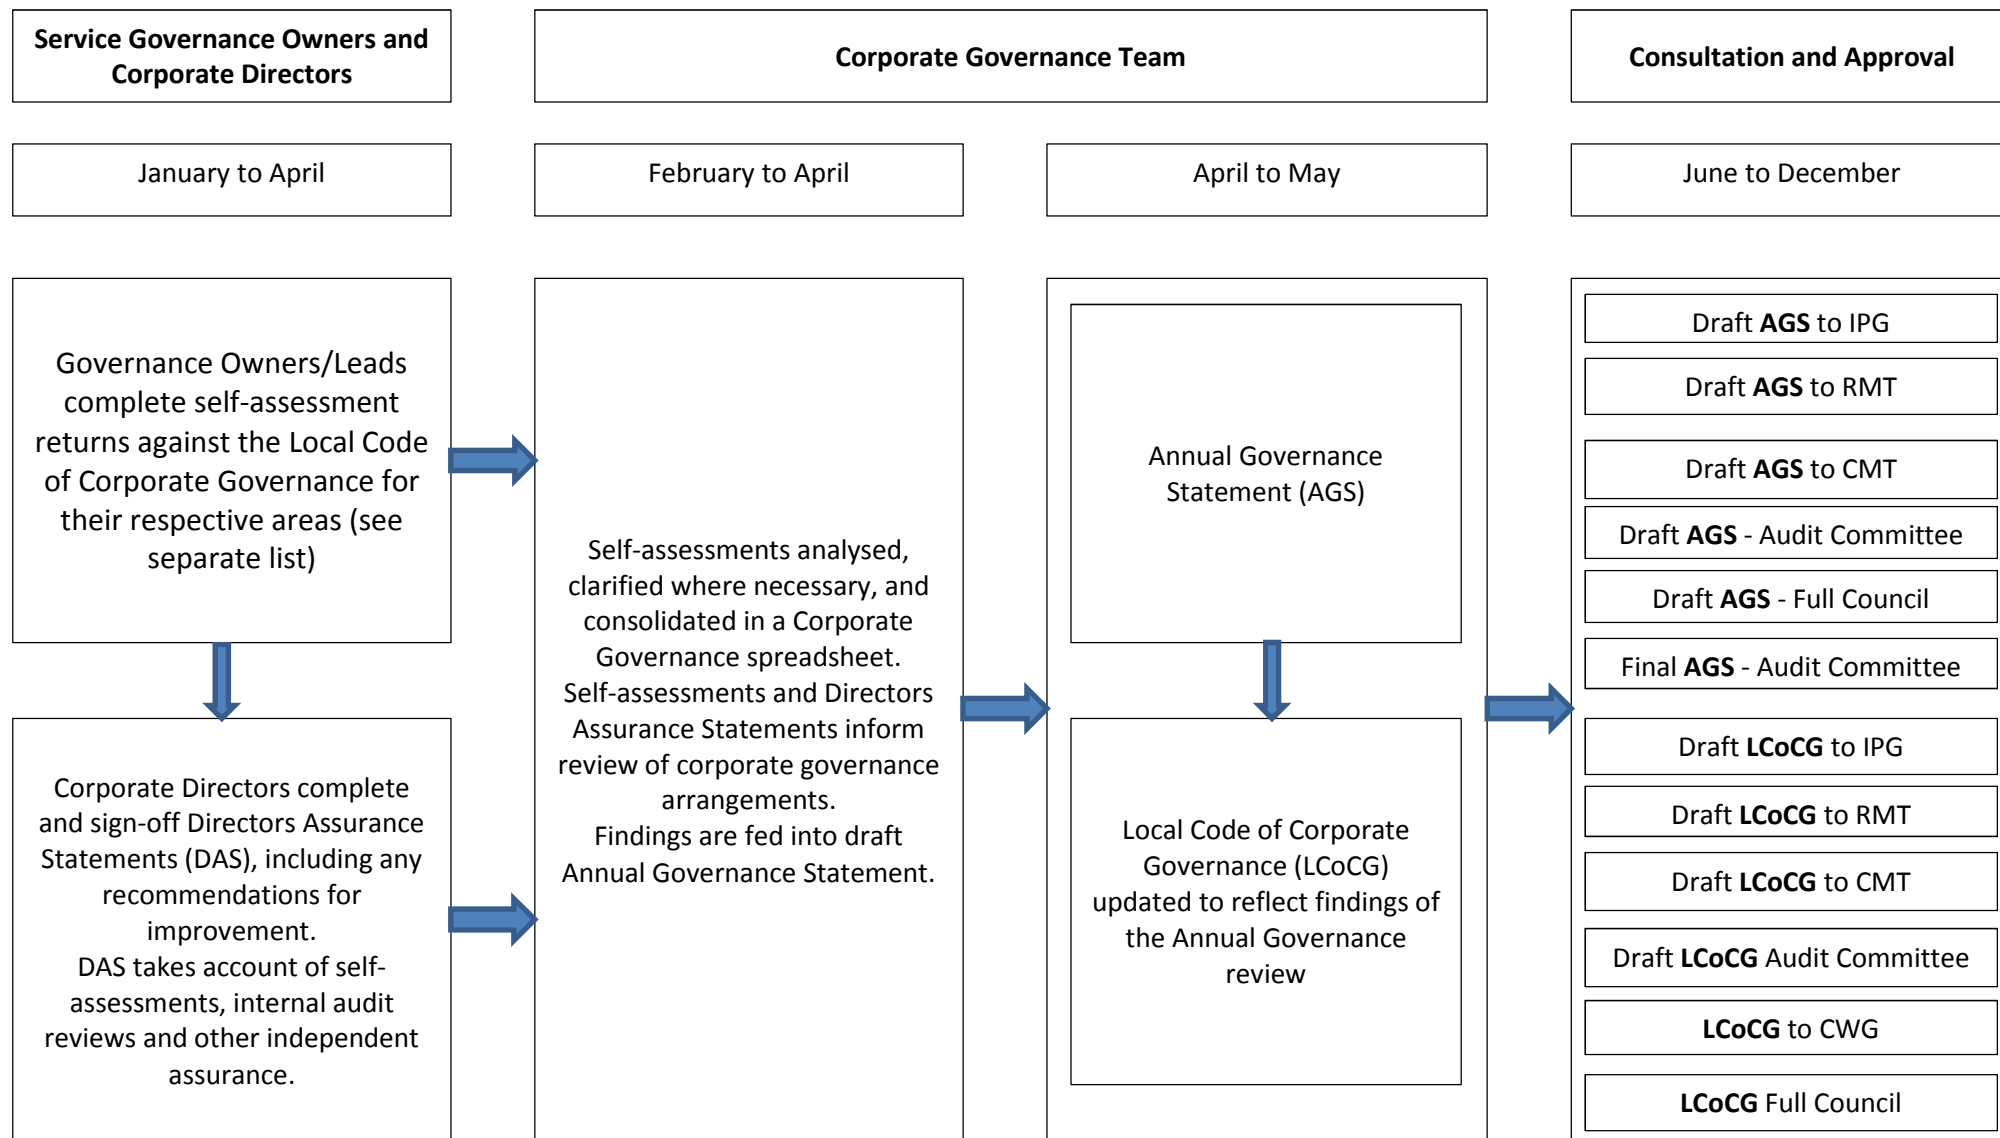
Service Governance Owners and Corporate Directors

Corporate Governance Team

Consultation and Approval

January to April

February to April

April to May

June to December

Governance Owners/Leads complete self-assessment returns against the Local Code of Corporate Governance for their respective areas (see separate list)

Corporate Directors complete and sign-off Directors Assurance Statements (DAS), including any recommendations for improvement.
DAS takes account of self-assessments, internal audit reviews and other independent assurance.

Self-assessments analysed, clarified where necessary, and consolidated in a Corporate Governance spreadsheet.
Self-assessments and Directors Assurance Statements inform review of corporate governance arrangements.
Findings are fed into draft Annual Governance Statement.

Annual Governance Statement (AGS)

Local Code of Corporate Governance (LCoCG) updated to reflect findings of the Annual Governance review

Draft **AGS** to IPG

Draft **AGS** to RMT

Draft **AGS** to CMT

Draft **AGS** - Audit Committee

Draft **AGS** - Full Council

Final **AGS** - Audit Committee

Draft **LCoCG** to IPG

Draft **LCoCG** to RMT

Draft **LCoCG** to CMT

Draft **LCoCG** Audit Committee

**LCoCG** to CWG

**LCoCG** Full Council